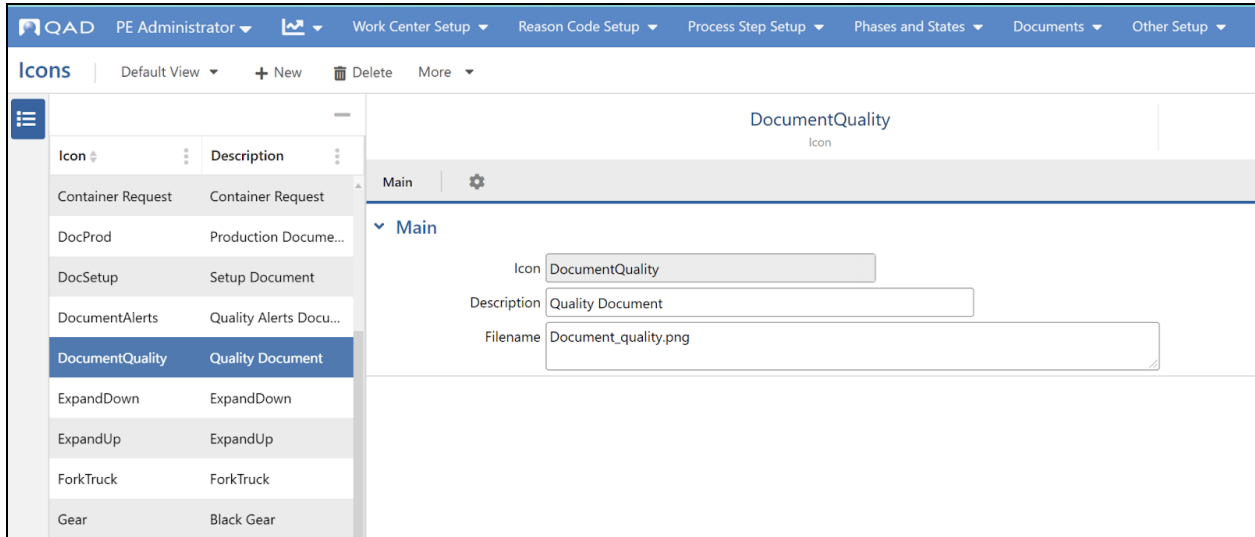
QAD PE Administrator Work Center Setup Reason Code Setup Process Step Setup Phases and States Documents Other Setup

Icons Default View + New Delete More

| Icon | Description |
|---|---|
| Container Request | Container Request |
| DocProd | Production Docume... |
| DocSetup | Setup Document |
| DocumentAlerts | Quality Alerts Docu... |
| DocumentQuality | Quality Document |
| ExpandDown | ExpandDown |
| ExpandUp | ExpandUp |
| ForkTruck | ForkTruck |
| Gear | Black Gear |

DocumentQuality
Icon

Main

Main

Icon DocumentQuality
Description Quality Document
Filename Document_quality.png